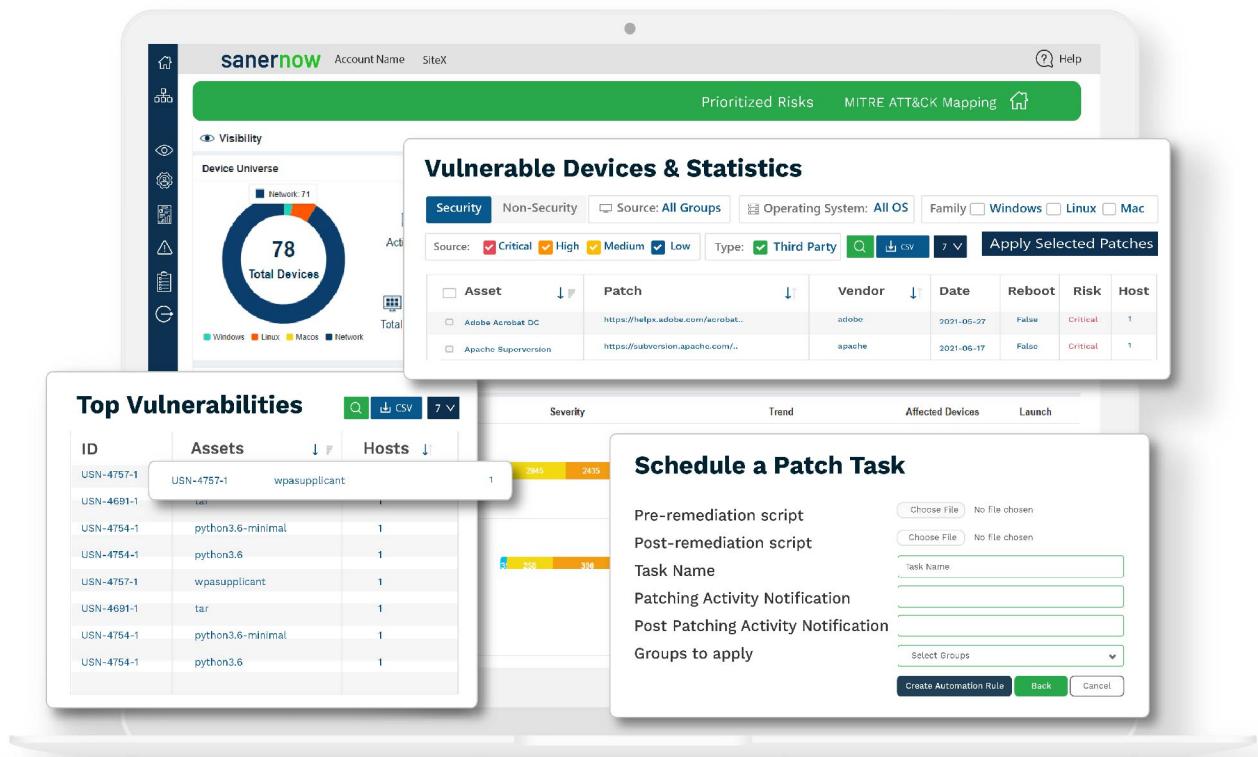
sanernow Account Name SiteX

Help

Prioritized Risks MITRE ATT&CK Mapping

Visibility

Device Universe

Network: 71

78
Total Devices

Windows Linux Macos Network

Acti

Total

Vulnerable Devices & Statistics

Security Non-Security Source: All Groups Operating System: All OS Family Windows Linux Mac

Source: Critical High Medium Low Type: Third Party CSV 7 Apply Selected Patches

| Asset | Patch | Vendor | Date | Reboot | Risk | Host |
|---|---|---|---|---|---|---|
| Adobe Acrobat DC | https://helpx.adobe.com/acrobat... | adobe | 2021-05-27 | False | Critical | 1 |
| Apache Superversion | https://subversion.apache.com/.. | apache | 2021-06-17 | False | Critical | 1 |

Top Vulnerabilities

CSV 7

Severity Trend Affected Devices Launch

| ID | Assets | Hosts |
|---|---|---|
| USN-4757-1 | wpasupplicant | 1 |
| USN-4691-1 | tar | |
| USN-4754-1 | python3.6-minimal | 1 |
| USN-4754-1 | python3.6 | 1 |
| USN-4757-1 | wpasupplicant | 1 |
| USN-4691-1 | tar | 1 |
| USN-4754-1 | python3.6-minimal | 1 |
| USN-4754-1 | python3.6 | 1 |

2945 2435

35 258 398

Schedule a Patch Task

Pre-remediation script Choose File No file chosen
Post-remediation script Choose File No file chosen
Task Name Task Name
Patching Activity Notification
Post Patching Activity Notification
Groups to apply Select Groups

Create Automation Rule Back Cancel